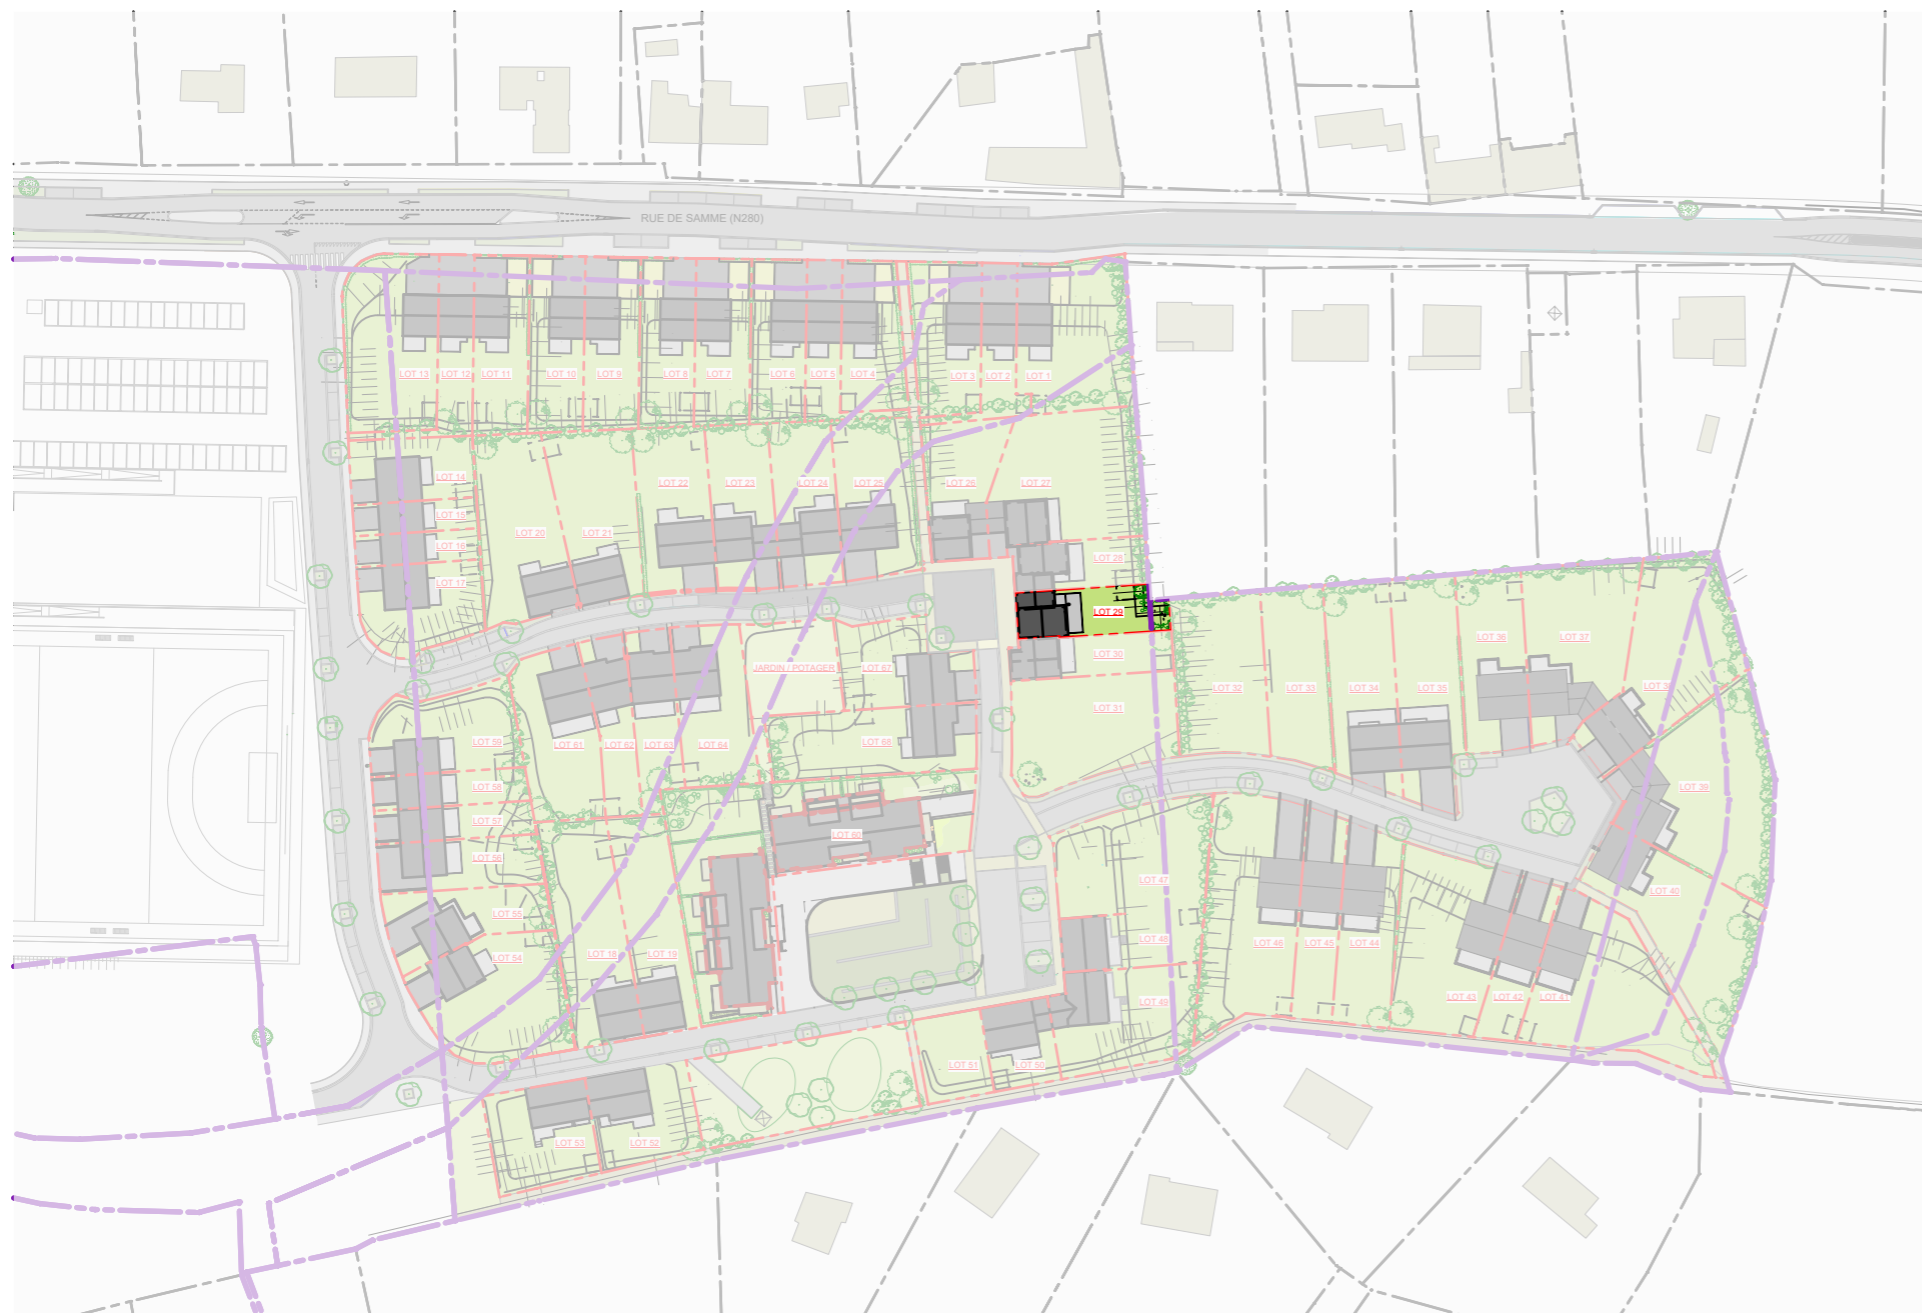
RUE DE SAMME (N280)

LOT 13 LOT 12 LOT 11 LOT 10 LOT 9 LOT 8 LOT 7 LOT 6 LOT 5 LOT 4 LOT 3 LOT 2 LOT 1

LOT 14 LOT 15 LOT 16 LOT 17

LOT 22 LOT 23 LOT 24 LOT 25 LOT 26 LOT 27

LOT 20 LOT 21

LOT 28 LOT 29 LOT 30 LOT 31

JARDIN / POTAGER LOT 67

LOT 59 LOT 61 LOT 62 LOT 63 LOT 64 LOT 68

LOT 58 LOT 57 LOT 56 LOT 55 LOT 54

LOT 60

LOT 18 LOT 19

LOT 32 LOT 33 LOT 34 LOT 35 LOT 36 LOT 37 LOT 38 LOT 39 LOT 40

LOT 47 LOT 48 LOT 49

LOT 46 LOT 45 LOT 44

LOT 43 LOT 42 LOT 41

LOT 51 LOT 50

LOT 53 LOT 52